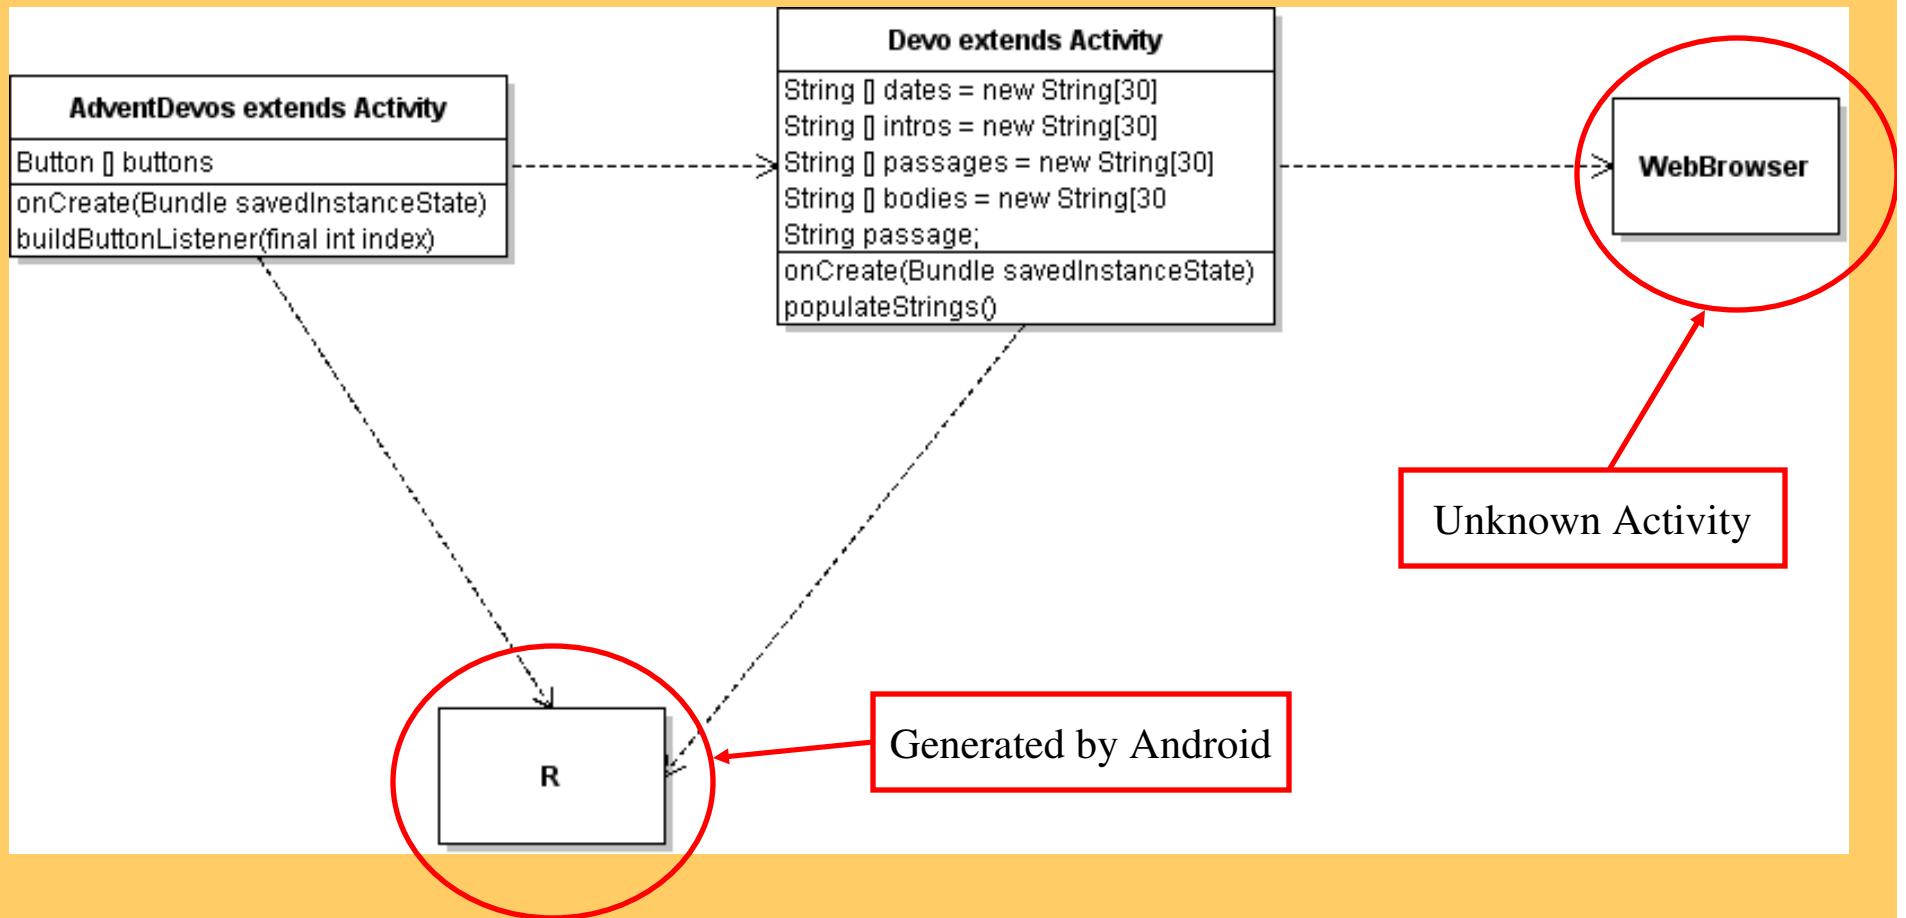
AdventDevos extends Activity

Button [] buttons

onCreate(Bundle savedInstanceState)
buildButtonListener(final int index)

Devo extends Activity

String [] dates = new String[30]
String [] intros = new String[30]
String [] passages = new String[30]
String [] bodies = new String[30
String passage;

onCreate(Bundle savedInstanceState)
populateStrings()

WebBrowser

Unknown Activity

R

Generated by Android